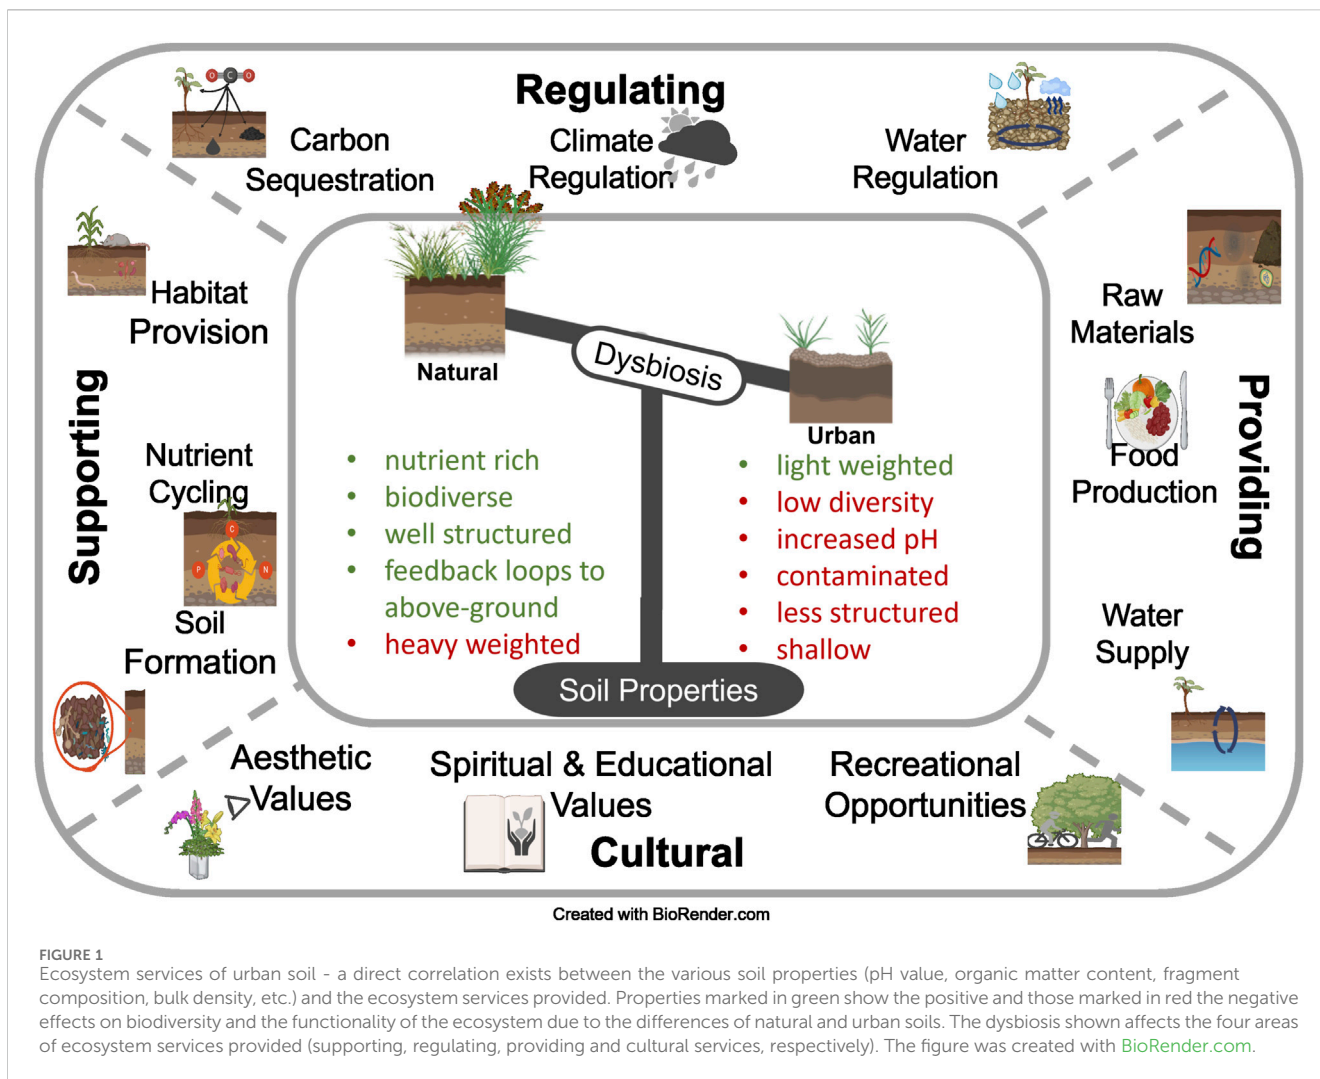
Regulating

Carbon Sequestration

Climate Regulation

Water Regulation

Habitat Provision

Supporting

Nutrient Cycling

Soil Formation

Natural

Dysbiosis

Urban

• nutrient rich
• biodiverse
• well structured
• feedback loops to above-ground
• heavy weighted

• light weighted
• low diversity
• increased pH
• contaminated
• less structured
• shallow

Soil Properties

Raw Materials

Food Production

Providing

Water Supply

Aesthetic Values

Spiritual & Educational Values

Cultural

Recreational Opportunities

Created with BioRender.com

FIGURE 1
Ecosystem services of urban soil - a direct correlation exists between the various soil properties (pH value, organic matter content, fragment composition, bulk density, etc.) and the ecosystem services provided. Properties marked in green show the positive and those marked in red the negative effects on biodiversity and the functionality of the ecosystem due to the differences of natural and urban soils. The dysbiosis shown affects the four areas of ecosystem services provided (supporting, regulating, providing and cultural services, respectively). The figure was created with BioRender.com.